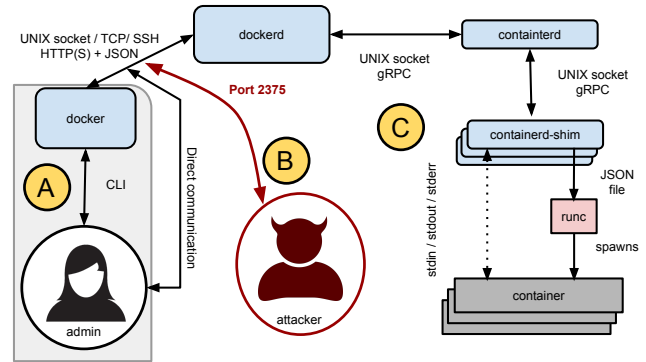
UNIX socket / TCP/ SSH
HTTP(S) + JSON

dockerd

UNIX socket
gRPC

containterd

UNIX socket
gRPC

Port 2375

docker

A

CLI

Direct communication

B

C

containerd-shim

JSON
file

runc

spawns

stdin / stdout / stderr

container

admin

attacker